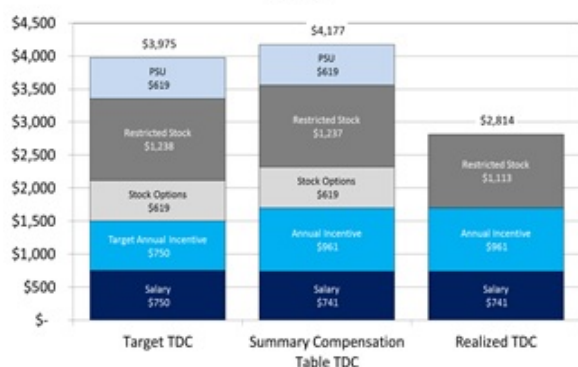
$4,500
$4,000
$3,500
$3,000
$2,500
$2,000
$1,500
$1,000
$500
$-

$3,975
PSU
$619
Restricted Stock
$1,238
Stock Options
$619
Target Annual Incentive
$750
Salary
$750

$4,177
PSU
$619
Restricted Stock
$1,237
Stock Options
$619
Annual Incentive
$961
Salary
$741

$2,814
Restricted Stock
$1,113
Annual Incentive
$961
Salary
$741

Target TDC
Summary Compensation Table TDC
Realized TDC